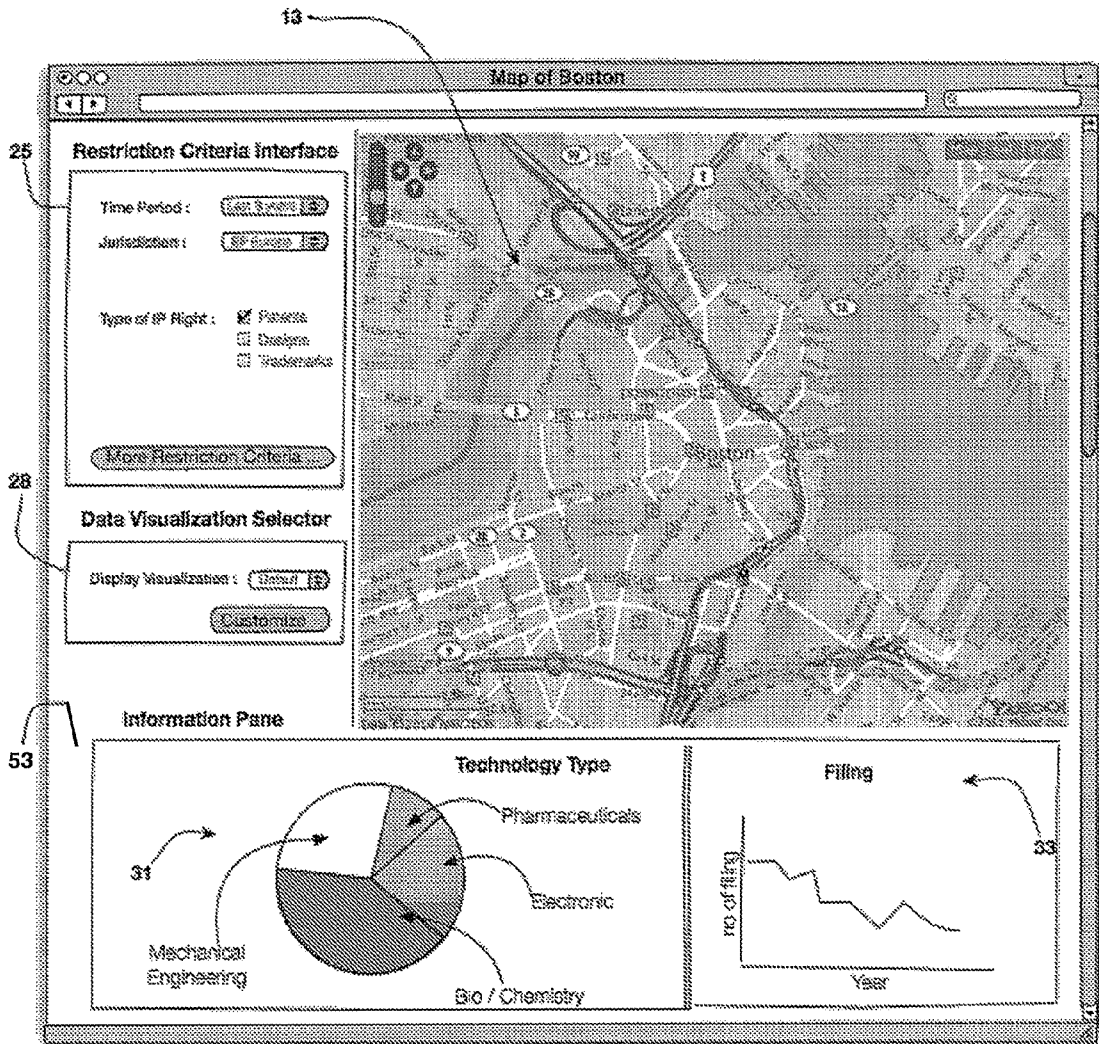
13

Map of Boston

25

Restriction Criteria Interface

Time Period : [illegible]

Jurisdiction : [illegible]

Type of IP Right : Patents
Designs
Trademarks

More Restriction Criteria...

28

Data Visualization Selector

Display Visualization : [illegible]

Customize

Boston

53

Information Pane

Technology Type

Pharmaceuticals

31

Electronic

Mechanical Engineering

Bio / Chemistry

Filing

33

no of filing

Year